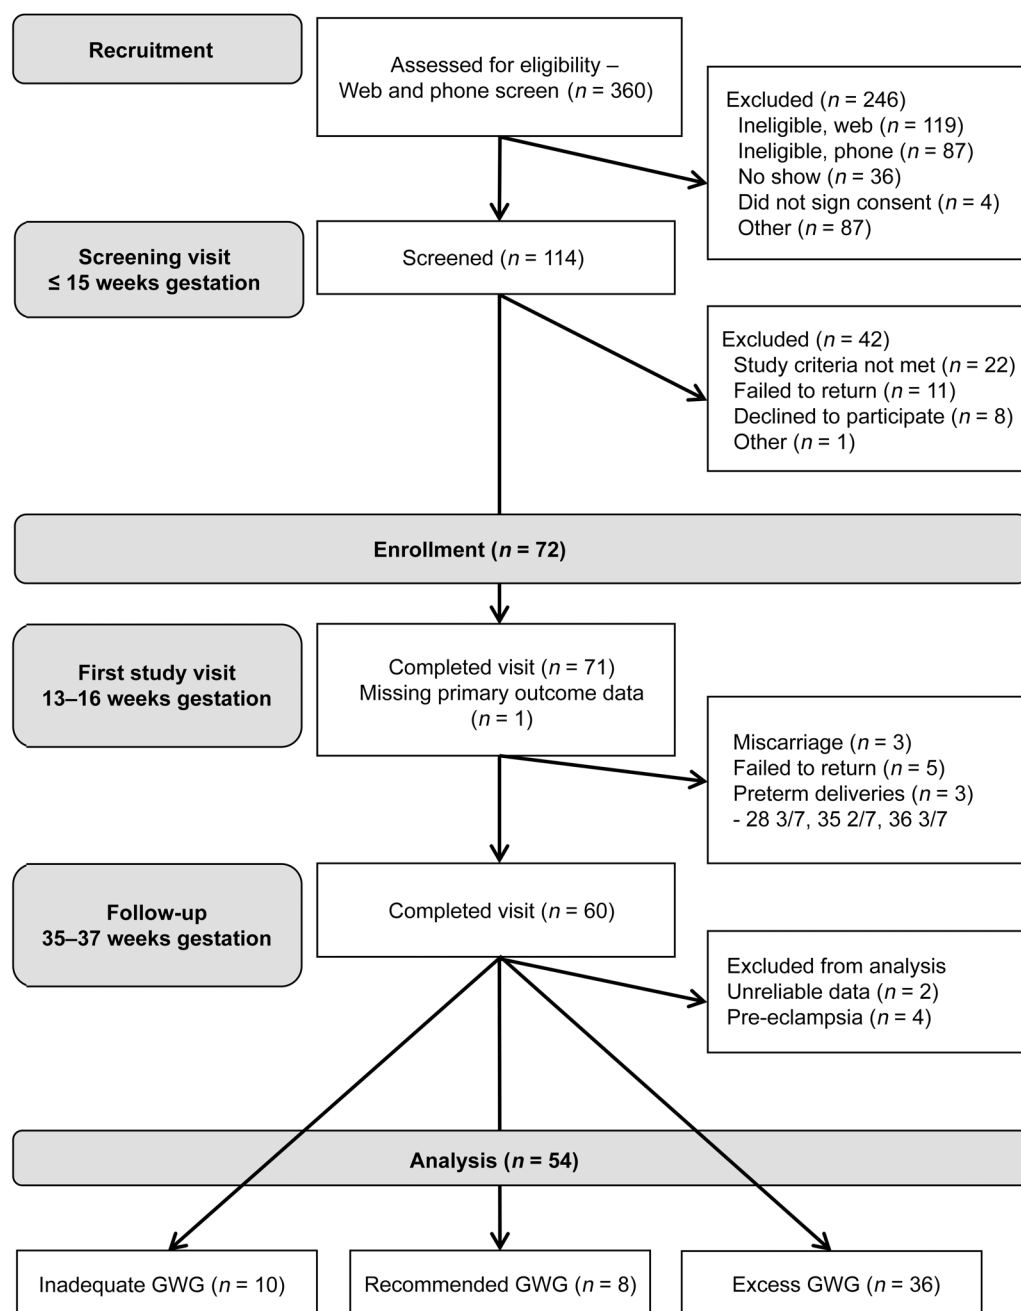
Recruitment

Assessed for eligibility – Web and phone screen ($n$ = 360)

Excluded ($n$ = 246)
Ineligible, web ($n$ = 119)
Ineligible, phone ($n$ = 87)
No show ($n$ = 36)
Did not sign consent ($n$ = 4)
Other ($n$ = 87)

Screening visit
≤ 15 weeks gestation

Screened ($n$ = 114)

Excluded ($n$ = 42)
Study criteria not met ($n$ = 22)
Failed to return ($n$ = 11)
Declined to participate ($n$ = 8)
Other ($n$ = 1)

Enrollment ($n$ = 72)

First study visit
13–16 weeks gestation

Completed visit ($n$ = 71)
Missing primary outcome data ($n$ = 1)

Miscarriage ($n$ = 3)
Failed to return ($n$ = 5)
Preterm deliveries ($n$ = 3)
- 28 3/7, 35 2/7, 36 3/7

Follow-up
35–37 weeks gestation

Completed visit ($n$ = 60)

Excluded from analysis
Unreliable data ($n$ = 2)
Pre-eclampsia ($n$ = 4)

Analysis ($n$ = 54)

Inadequate GWG ($n$ = 10)

Recommended GWG ($n$ = 8)

Excess GWG ($n$ = 36)